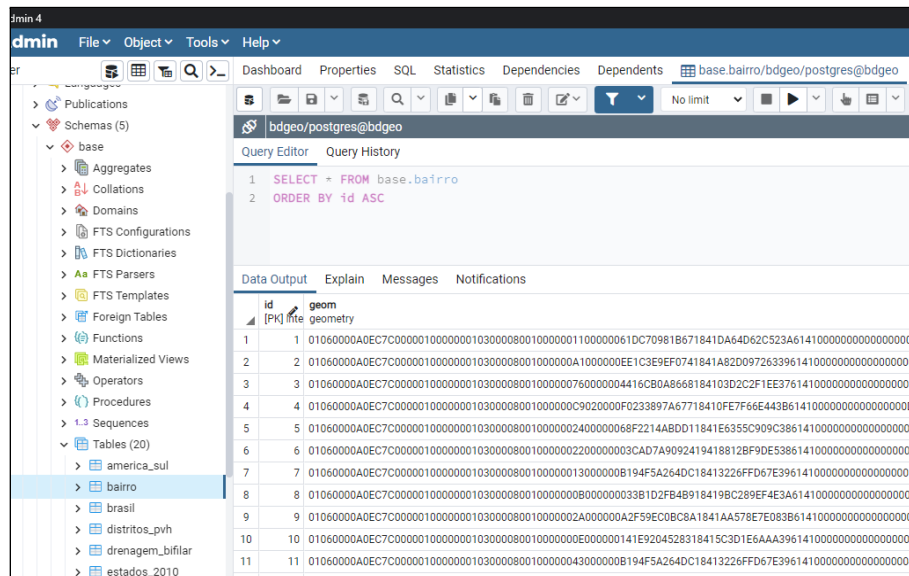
dmin 4

dmin File Object Tools Help

er

Languages
Publications
Schemas (5)
base
Aggregates
Collations
Domains
FTS Configurations
FTS Dictionaries
FTS Parsers
FTS Templates
Foreign Tables
Functions
Materialized Views
Operators
Procedures
1..3 Sequences
Tables (20)
america_sul
bairro
brasil
distritos_pvh
drenagem_bifilar
estados_2010

Dashboard Properties SQL Statistics Dependencies Dependents base.bairro/bdgeo/postgres@bdgeo

No limit

bdgeo/postgres@bdgeo

Query Editor Query History

1 SELECT * FROM base.bairro
2 ORDER BY id ASC

Data Output Explain Messages Notifications

| | id [PK] inte | geom geometry |
|---|---|---|
| 1 | 1 | 01060000A0EC7C00000100000001030000800100000011000000061DC70981B671841DA64D62C523A61410000000000000000 |
| 2 | 2 | 01060000A0EC7C0000010000000103000080010000000A1000000EE1C3E9EF0741841A82D09726339614100000000000000000 |
| 3 | 3 | 01060000A0EC7C000001000000010300008001000000760000004416CB0A8668184103D2C2F1EE3761410000000000000000 |
| 4 | 4 | 01060000A0EC7C00000100000001030000800100000C9020000F0233897A67718410FE7F66E443B61410000000000000000 |
| 5 | 5 | 01060000A0EC7C0000010000000103000080010000002400000068F2214ABDD11841E6355C909C3861410000000000000000 |
| 6 | 6 | 01060000A0EC7C00000100000001030000800100000002200000003CAD7A9092419418812BF9DE5386141000000000000000 |
| 7 | 7 | 01060000A0EC7C0000010000000103000080010000013000000B194F5A264DC18413226FFD67E39614100000000000000000 |
| 8 | 8 | 01060000A0EC7C000001000000010300008001000000B000000033B1D2FB4B918419BC289EF4E3A6141000000000000000000 |
| 9 | 9 | 01060000A0EC7C0000010000000103000080010000002A000000A2F59EC0BC8A1841AA578E7E083B61410000000000000000 |
| 10 | 10 | 01060000A0EC7C00000100000001030000800100000E000000141E92045283184 15C3D1E6AAA39614100000000000000000 |
| 11 | 11 | 01060000A0EC7C00000100000001030000800100000043000000B194F5A264DC18413226FFD67E39614100000000000000000 |